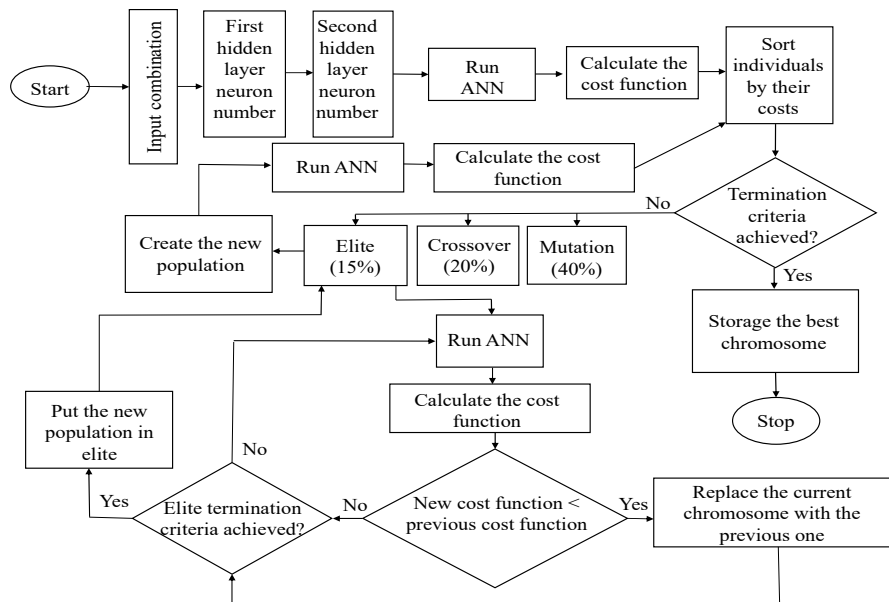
Start

Input combination

First hidden layer neuron number

Second hidden layer neuron number

Run ANN

Calculate the cost function

Sort individuals by their costs

Run ANN

Calculate the cost function

Termination criteria achieved?

No

Create the new population

Elite (15%)

Crossover (20%)

Mutation (40%)

Yes

Storage the best chromosome

Run ANN

Stop

Calculate the cost function

Put the new population in elite

No

Yes

Elite termination criteria achieved?

No

New cost function < previous cost function

Yes

Replace the current chromosome with the previous one